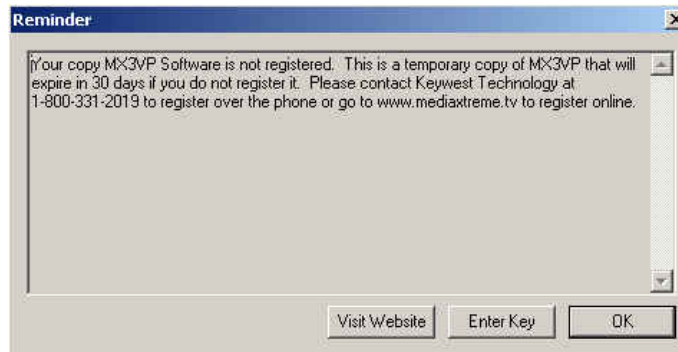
Reminder

Your copy MX3VP Software is not registered. This is a temporary copy of MX3VP that will expire in 30 days if you do not register it. Please contact Keywest Technology at 1-800-331-2019 to register over the phone or go to www.mediaxtreme.tv to register online.

Visit Website

Enter Key

OK